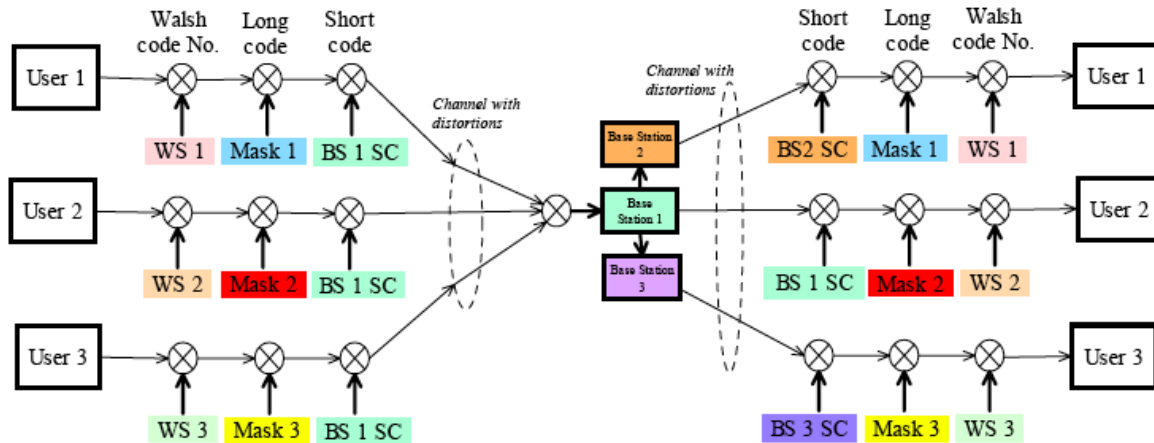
Walsh code No.

Long code

Short code

User 1

WS 1

Mask 1

BS 1 SC

User 2

WS 2

Mask 2

BS 1 SC

User 3

WS 3

Mask 3

BS 1 SC

Channel with distortions

Base Station 2

Base Station 1

Base Station 3

Channel with distortions

Short code

Long code

Walsh code No.

BS2 SC

Mask 1

WS 1

User 1

BS 1 SC

Mask 2

WS 2

User 2

BS 3 SC

Mask 3

WS 3

User 3